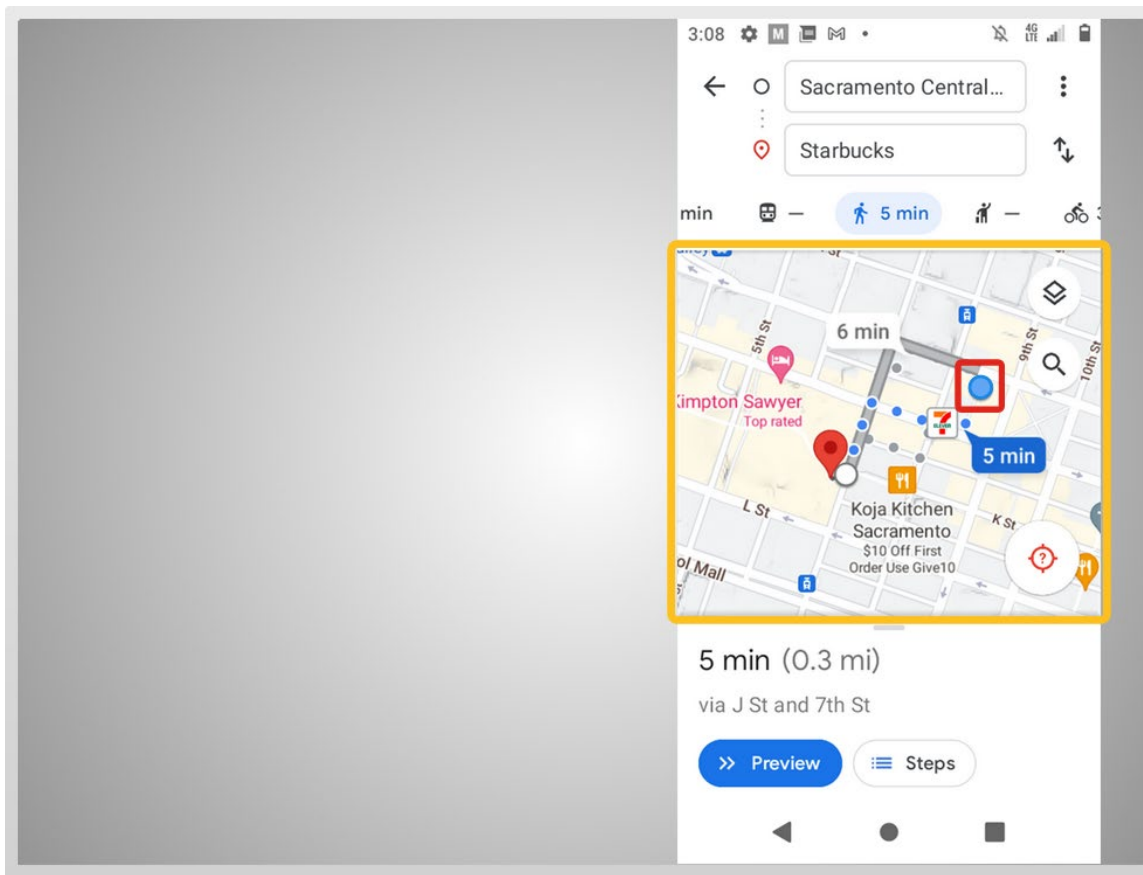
3:08

Sacramento Central...

Starbucks

min — 5 min —

6 min

5th St

9th St

10th St

Kimpton Sawyer
Top rated

5 min

L St

K St

Koja Kitchen Sacramento
$10 Off First Order Use Give10

ol Mall

5 min (0.3 mi)

via J St and 7th St

Preview

Steps